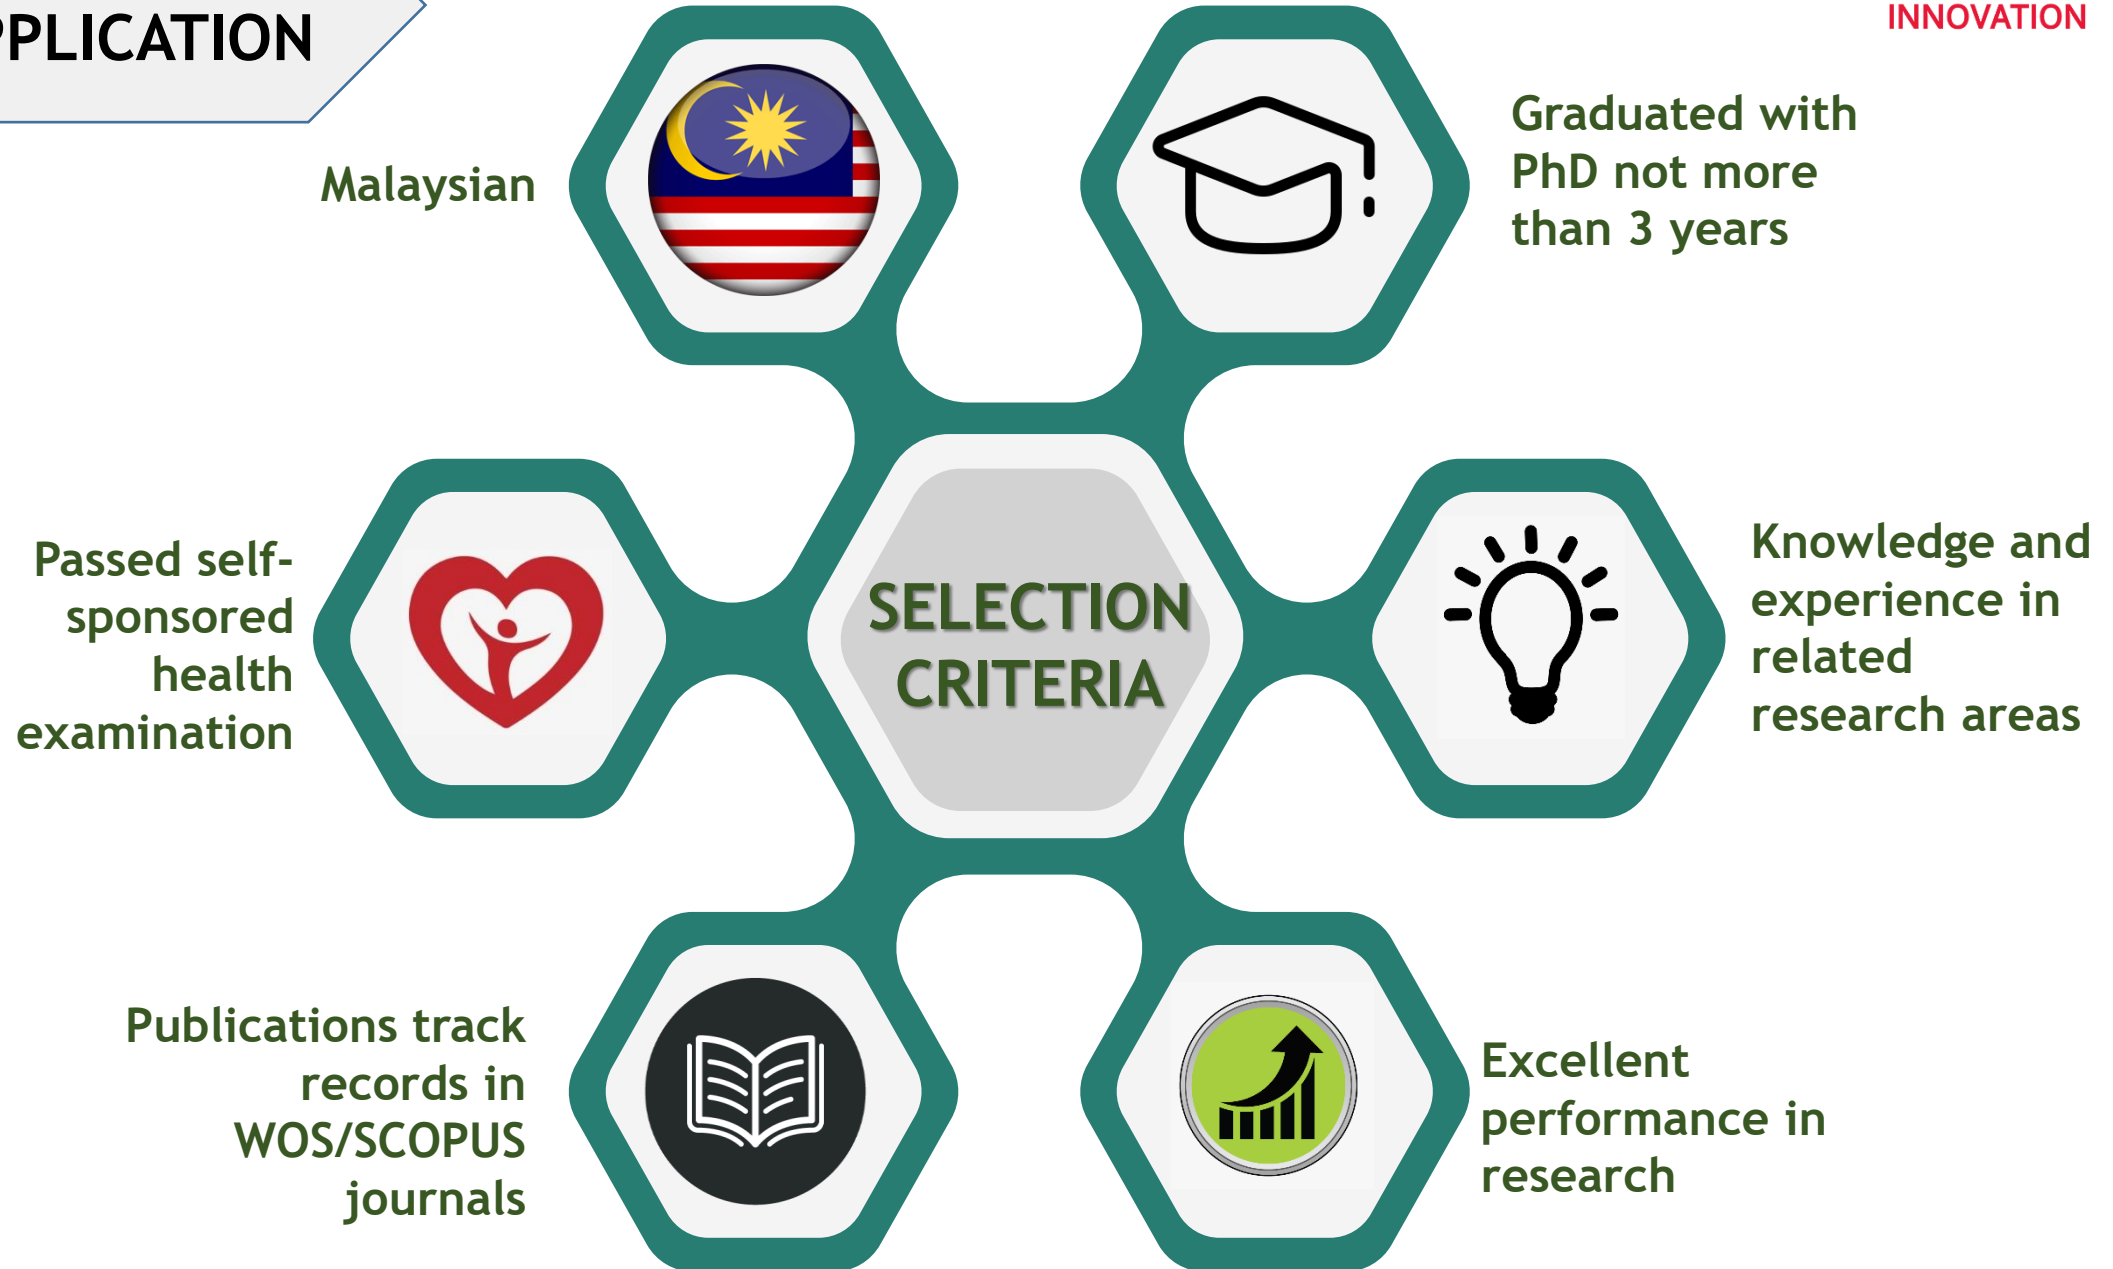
PLICATION

INNOVATION

Malaysian

Graduated with PhD not more than 3 years

SELECTION CRITERIA

Passed self-sponsored health examination

Knowledge and experience in related research areas

Publications track records in WOS/SCOPUS journals

Excellent performance in research